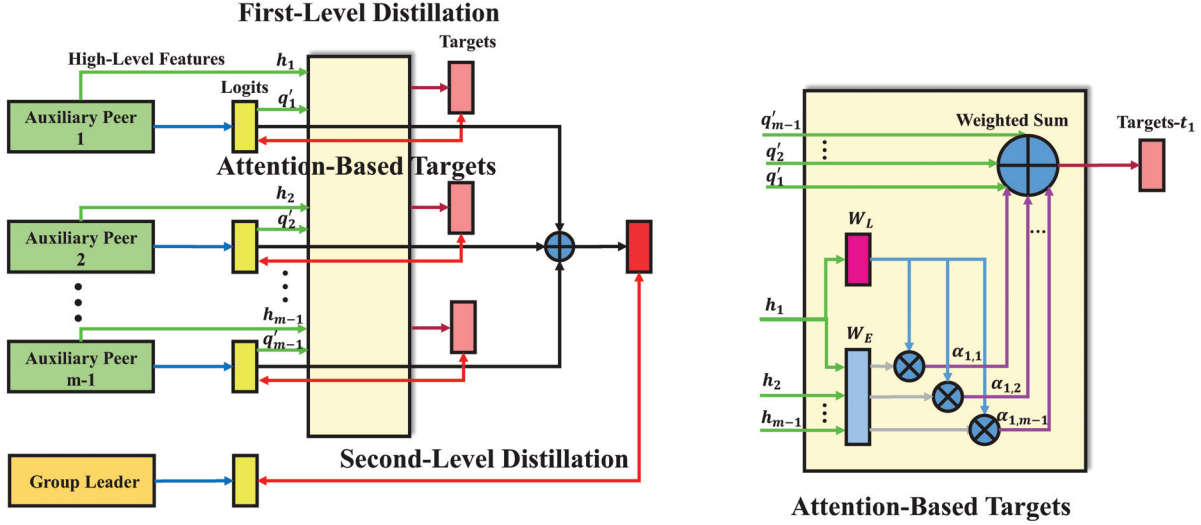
First-Level Distillation

High-Level Features

$h_1$

Targets

Logits

$q'_1$

Auxiliary Peer 1

Attention-Based Targets

$h_2$

$q'_2$

Auxiliary Peer 2

$h_{m-1}$

$q'_{m-1}$

Auxiliary Peer m-1

Group Leader

Second-Level Distillation

$q'_{m-1}$

$q'_2$

$q'_1$

Weighted Sum

Targets-$t_1$

$W_L$

$h_1$

$W_E$

$\alpha_{1,1}$

$h_2$

$\alpha_{1,2}$

$h_{m-1}$

$\alpha_{1,m-1}$

Attention-Based Targets